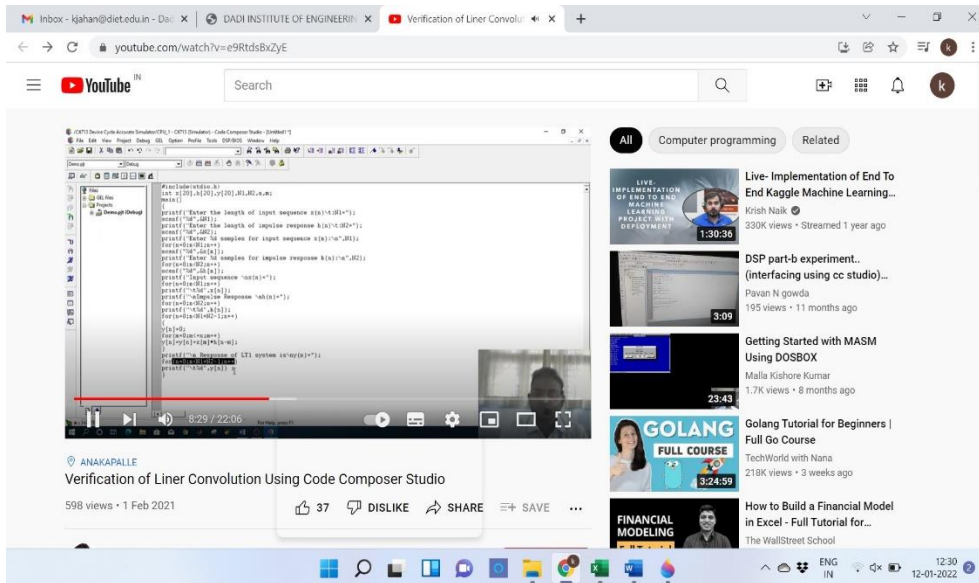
Inbox - kjahan@diet.edu.in - Dac | DADI INSTITUTE OF ENGINEERIN | Verification of Liner Convolut

youtube.com/watch?v=e9RtdsBxZyE

YouTube IN

Search

All | Computer programming | Related

#include<stdio.h>
int x[20],h[20],y[20],N1,N2,n,m;
main()
{
printf("Enter the length of input sequence x(n)\t:N1=");
scanf("%d",&N1);
printf("Enter the length of impulse response h(n)\t:N2=");
scanf("%d",&N2);
printf("Enter %d samples for input sequence x(n):\n",N1);
for(n=0;n<N1;n++)
scanf("%d",&x[n]);
printf("Enter %d samples for impulse response h(n):\n",N2);
for(n=0;n<N2;n++)
scanf("%d",&h[n]);
printf("Input sequence \nx(n)=");
for(n=0;n<N1;n++)
printf("\t%d",x[n]);
printf("\nImpulse Response \nh(n)=");
for(n=0;n<N2;n++)
printf("\t%d",h[n]);
for(n=0;n<N1+N2-1;n++)
{
y[n]=0;
for(m=0;m<=n;m++)
y[n]=y[n]+x[m]*h[n-m];
}
printf("\n Response of LTI system is\ny(n)=");
for(n=0;n<N1+N2-1;n++)
printf("\t%d",y[n]);
}

8:29 / 22:06

ANAKAPALLE
Verification of Liner Convolution Using Code Composer Studio

598 views • 1 Feb 2021

37 | DISLIKE | SHARE | SAVE | ...

LIVE- IMPLEMENTATION OF END TO END MACHINE LEARNING PROJECT WITH DEPLOYMENT
1:30:36
Live- Implementation of End To End Kaggle Machine Learning...
Krish Naik
330K views • Streamed 1 year ago

3:09
DSP part-b experiment.. (interfacing using cc studio)...
Pavan N gowda
195 views • 11 months ago

23:43
Getting Started with MASM Using DOSBOX
Malla Kishore Kumar
1.7K views • 8 months ago

GOLANG FULL COURSE
3:24:59
Golang Tutorial for Beginners | Full Go Course
TechWorld with Nana
218K views • 3 weeks ago

FINANCIAL MODELING
How to Build a Financial Model in Excel - Full Tutorial for...
The WallStreet School

ENG IN
12:30
12-01-2022